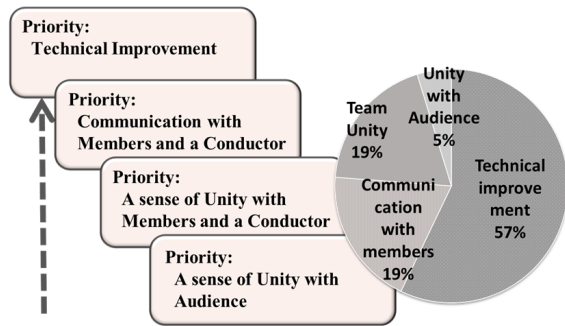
Priority:
Technical Improvement

Priority:
Communication with Members and a Conductor

Priority:
A sense of Unity with Members and a Conductor

Priority:
A sense of Unity with Audience

Unity with Audience 5%

Team Unity 19%

Communication with members 19%

Technical improvement 57%